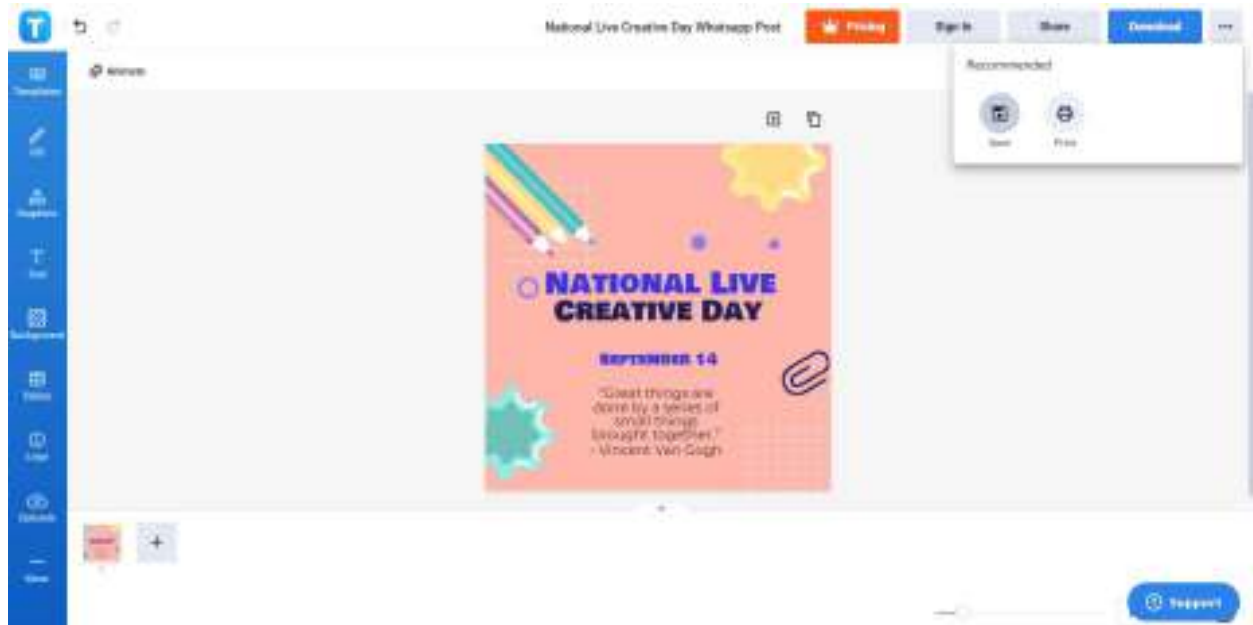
National Live Creative Day Whatsapp Post
Pricing
Sign In
Share
Download
...
Recommended
Save
Print
Templates
Edit
Graphics
Text
Background
Tables
Logo
Uploads
More
Animate
NATIONAL LIVE
CREATIVE DAY
SEPTEMBER 14
"Great things are done by a series of small things brought together."
- Vincent Van Gogh
+
Support